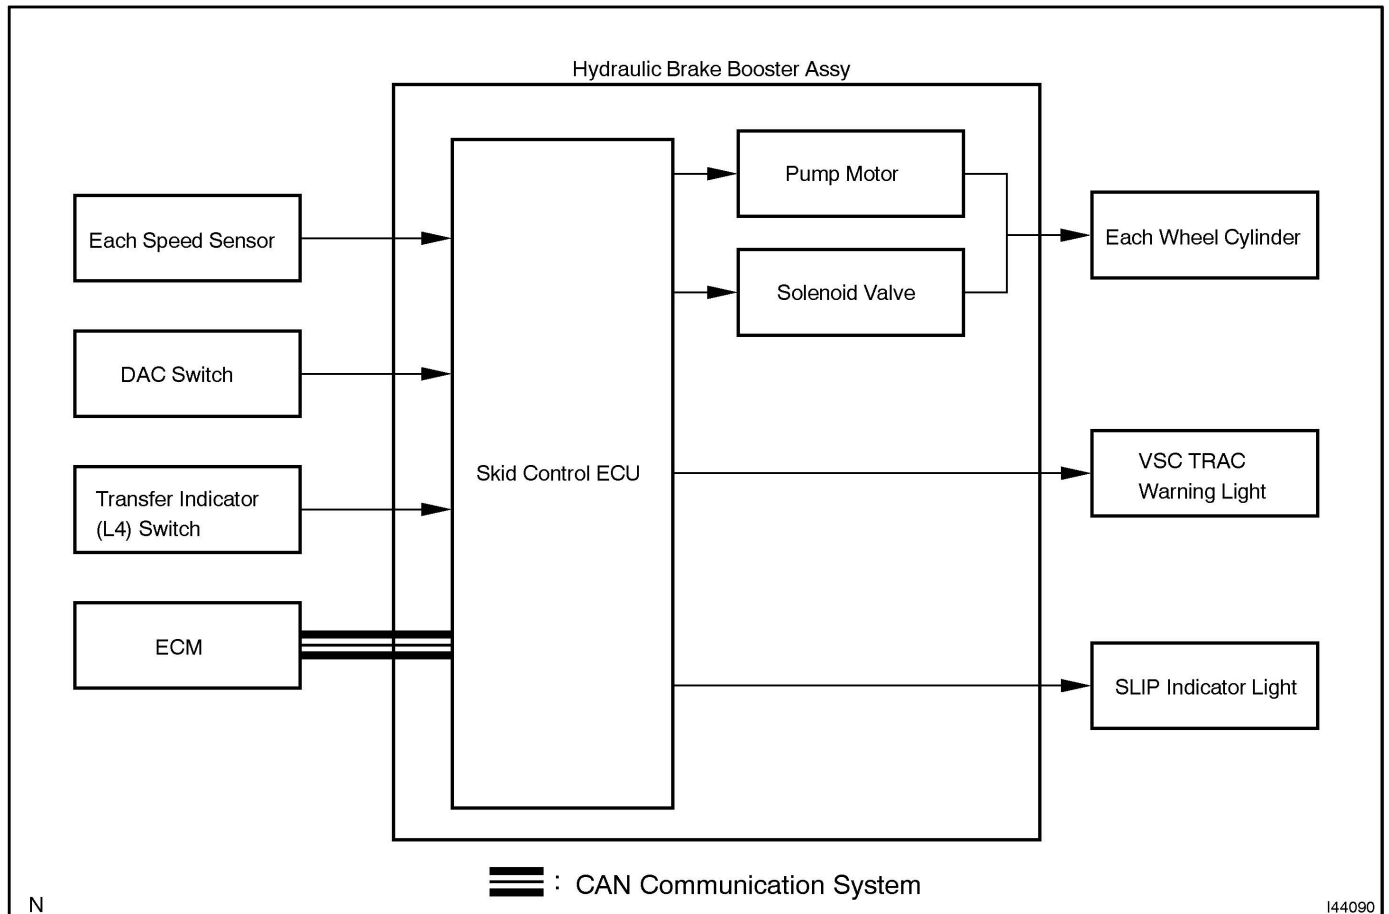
Hydraulic Brake Booster Assy

Each Speed Sensor

DAC Switch

Transfer Indicator (L4) Switch

ECM

Skid Control ECU

Pump Motor

Solenoid Valve

Each Wheel Cylinder

VSC TRAC Warning Light

SLIP Indicator Light

: CAN Communication System

N

I44090